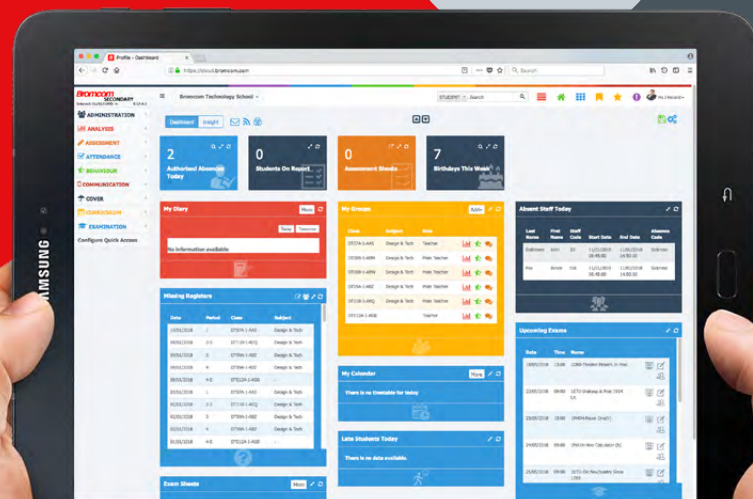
Profile - Dashboard

https://cloud.bromcom.com

Search

Bromcom SECONDARY

Bromcom Technology School

STUDENT

Search

ADMINISTRATION
ANALYSIS
ASSESSMENT
ATTENDANCE
BEHAVIOUR
COMMUNICATION
COVER
CURRICULUM
EXAMINATION
Configure Quick Access

Dashboard Insight

2
Authorised Absences Today

0
Students On Report

0
Assessment Sheets

7
Birthdays This Week

My Diary
More
Today Tomorrow
No information available

My Groups
Add+

| Class | Subject | Role |
|---|---|---|
| 07D7A-1-A6G | Design & Tech | Teacher |
| 07D8B-1-A6G | Design & Tech | Main Teacher |
| 07D9B-1-A6G | Design & Tech | Main Teacher |
| 07D5A-1-A6G | Design & Tech | Main Teacher |
| 07D7A-1-A6G | Design & Tech | Main Teacher |
| 07D12A-1-A6G | | Teacher |

Absent Staff Today

| Last Name | First Name | Staff Code | Start Date | End Date | Absence Code |
|---|---|---|---|---|---|
| Robinson | Kevin | KR | 11/01/2018 08:45:00 | 11/06/2018 14:50:00 | Sickness |
| Rice | Simon | SRI | 11/01/2018 08:45:00 | 11/06/2018 14:50:00 | Sickness |

Missing Registers

| Date | Period | Class | Subject |
|---|---|---|---|
| 10/05/2018 | 1 | DT9IA-1-A6G | Design & Tech |
| 09/05/2018 | 2-3 | DT11H-1-A6G | Design & Tech |
| 09/05/2018 | 2-3 | DT9IA-1-A6G | Design & Tech |
| 09/05/2018 | 2-3 | DT9IA-1-A6G | Design & Tech |
| 08/05/2018 | 4-5 | DT012A-1-A6G | Design & Tech |
| 08/05/2018 | 1 | DT9IA-1-A6G | Design & Tech |
| 03/05/2018 | 2-3 | DT9IA-1-A6G | Design & Tech |
| 02/05/2018 | 2-3 | DT9IA-1-A6G | Design & Tech |
| 01/05/2018 | 4-5 | DT012A-1-A6G | - |

My Calendar
More
There is no timetable for today

Late Students Today
There is no data available.

Upcoming Exams

| Date | Time | Name |
|---|---|---|
| 18/05/2018 | 09:00 | 1066-Modern Western In Hist |
| 22/05/2018 | 09:00 | GCE Dialogue & Film 1004 EA |
| 23/05/2018 | 09:00 | 09404-Music Unit1 |
| 24/05/2018 | 09:00 | 09404-Non Calculator (Eq) |
| 25/05/2018 | 09:00 | GCE Gen Soc/Leadership Group 1004 |

Exam Sheets
More

SAMSUNG